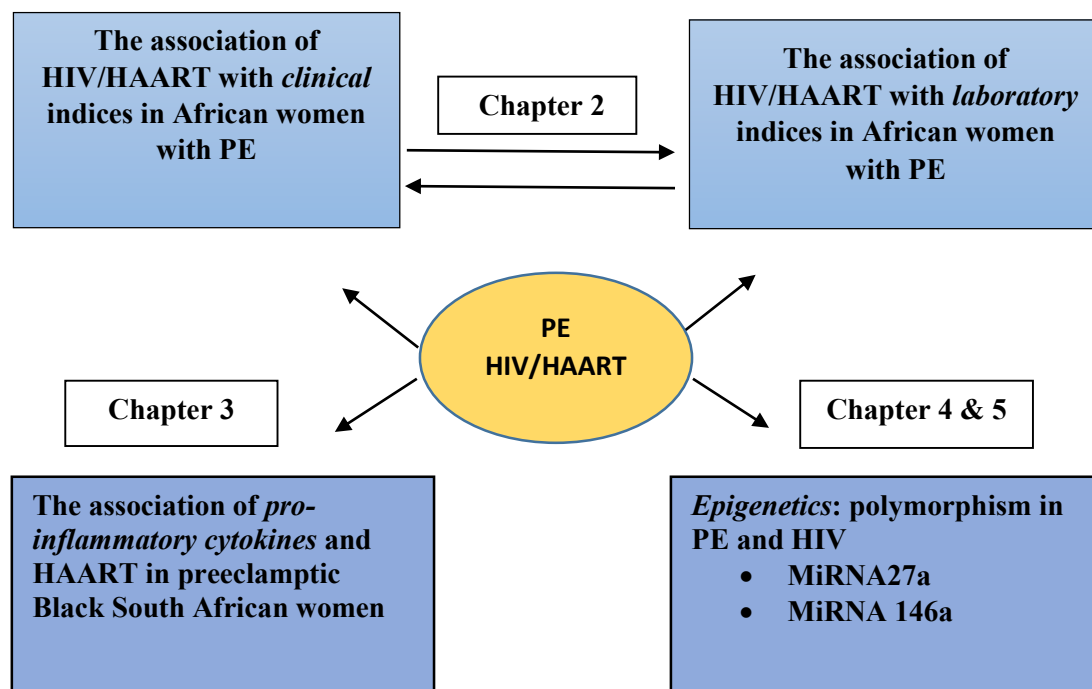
The association of HIV/HAART with clinical indices in African women with PE

Chapter 2

The association of HIV/HAART with laboratory indices in African women with PE

PE
HIV/HAART

Chapter 3

Chapter 4 & 5

The association of pro-inflammatory cytokines and HAART in preeclamptic Black South African women

Epigenetics: polymorphism in PE and HIV
- MiRNA27a
- MiRNA 146a